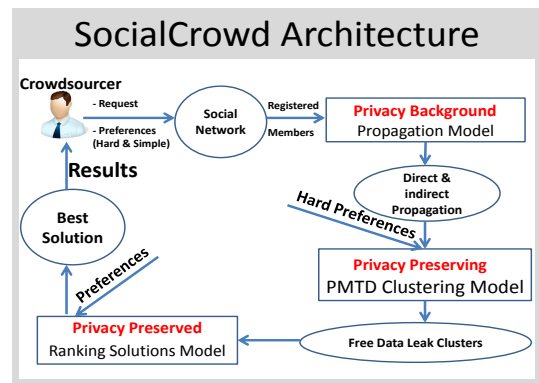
SocialCrowd Architecture

Crowdsourcer

- Request

- Preferences (Hard & Simple)

Social Network

Registered Members

Privacy Background
Propagation Model

Direct & indirect Propagation

Hard Preferences

Privacy Preserving
PMTD Clustering Model

Free Data Leak Clusters

Privacy Preserved
Ranking Solutions Model

Preferences

Best Solution

Results